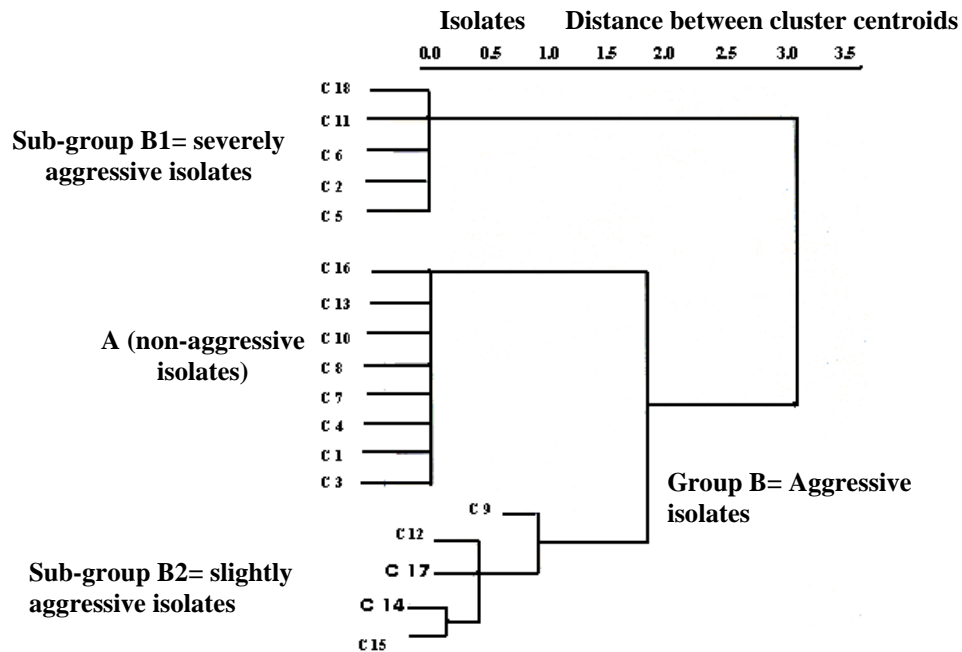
Isolates Distance between cluster centroids

0.0 0.5 1.0 1.5 2.0 2.5 3.0 3.5

C 18
C 11
C 6
C 2
C 5

Sub-group B1= severely aggressive isolates

C 16
C 13
C 10
C 8
C 7
C 4
C 1
C 3

A (non-aggressive isolates)

C 9
C 12
C 17
C 14
C 15

Group B= Aggressive isolates

Sub-group B2= slightly aggressive isolates